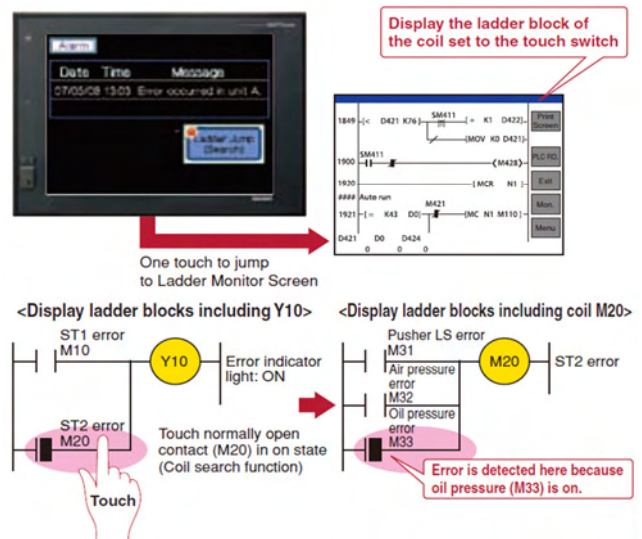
Alarm

| Date | Time | Message |
|---|---|---|
| 07/05/08 | 13:03 | Error occurred in unit A. |

Ladder Jump (Search)

Display the ladder block of the coil set to the touch switch

1849 [< D421 K76] SM411 [+ K1 D422] [MOV K0 D421]
1900 SM411 (M428)
1920 [MCR N1]
#### Auto run
1921 [= K43 D0] M421 [MC N1 M110]
D421 D0 D424
0 0 0

Print Screen
PLC RD.
Exit
Mon.
Menu

One touch to jump to Ladder Monitor Screen

<Display ladder blocks including Y10>

ST1 error
M10
Y10
Error indicator light: ON
ST2 error
M20
Touch normally open contact (M20) in on state (Coil search function)
Touch

<Display ladder blocks including coil M20>

Pusher LS error
M31
M20
ST2 error
Air pressure error
M32
Oil pressure error
M33
Error is detected here because oil pressure (M33) is on.